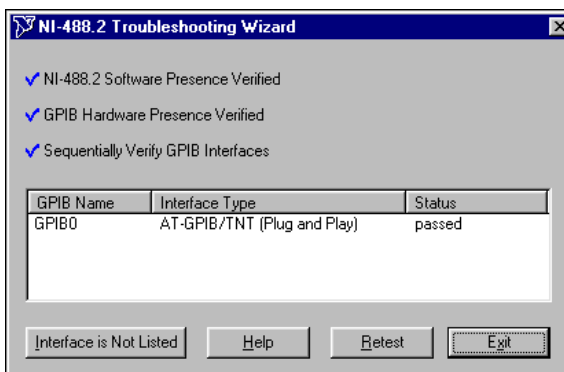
NI-488.2 Troubleshooting Wizard

✓ NI-488.2 Software Presence Verified

✓ GPIB Hardware Presence Verified

✓ Sequentially Verify GPIB Interfaces

| GPIB Name | Interface Type | Status |
|---|---|---|
| GPIB0 | AT-GPIB/TNT (Plug and Play) | passed |

Interface is Not Listed

Help

Retest

Exit